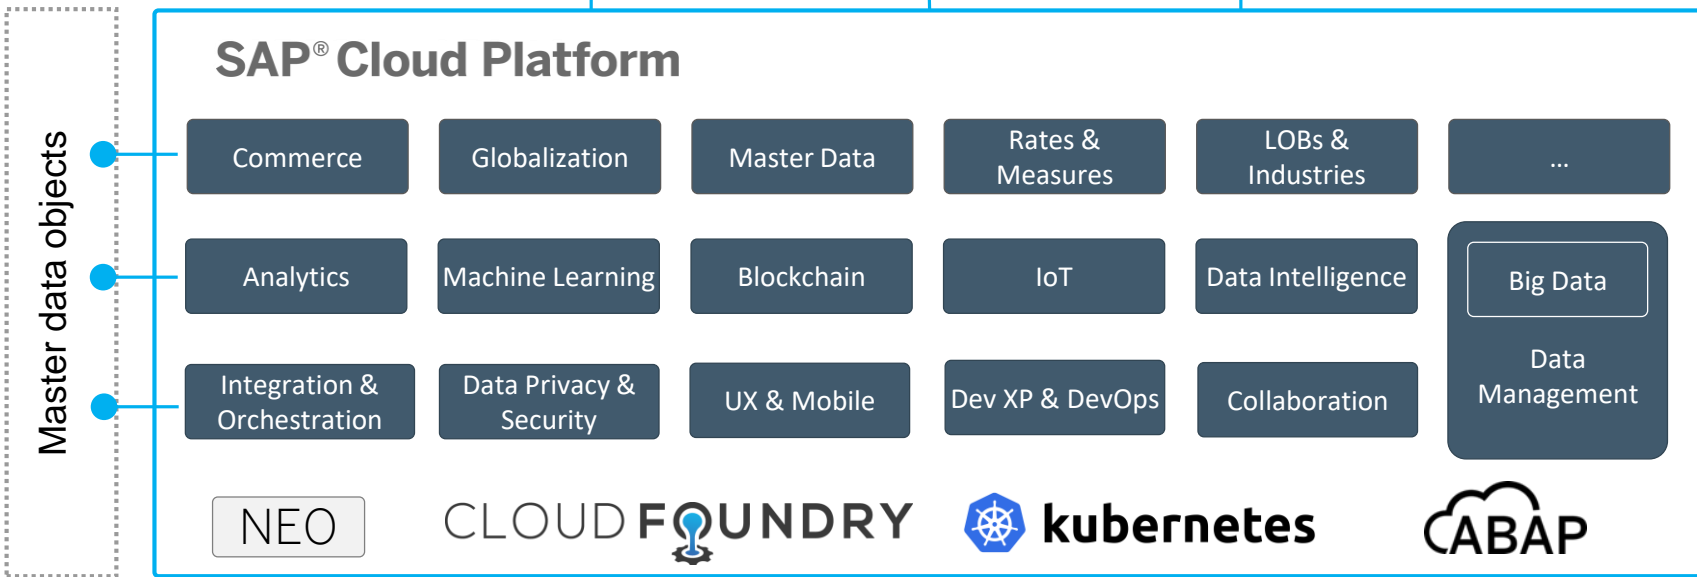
Master data objects

SAP® Cloud Platform

Commerce

Globalization

Master Data

Rates & Measures

LOBs & Industries

...

Analytics

Machine Learning

Blockchain

IoT

Data Intelligence

Big Data

Data Management

Integration & Orchestration

Data Privacy & Security

UX & Mobile

Dev XP & DevOps

Collaboration

NEO

CLOUD FOUNDRY

kubernetes

ABAP